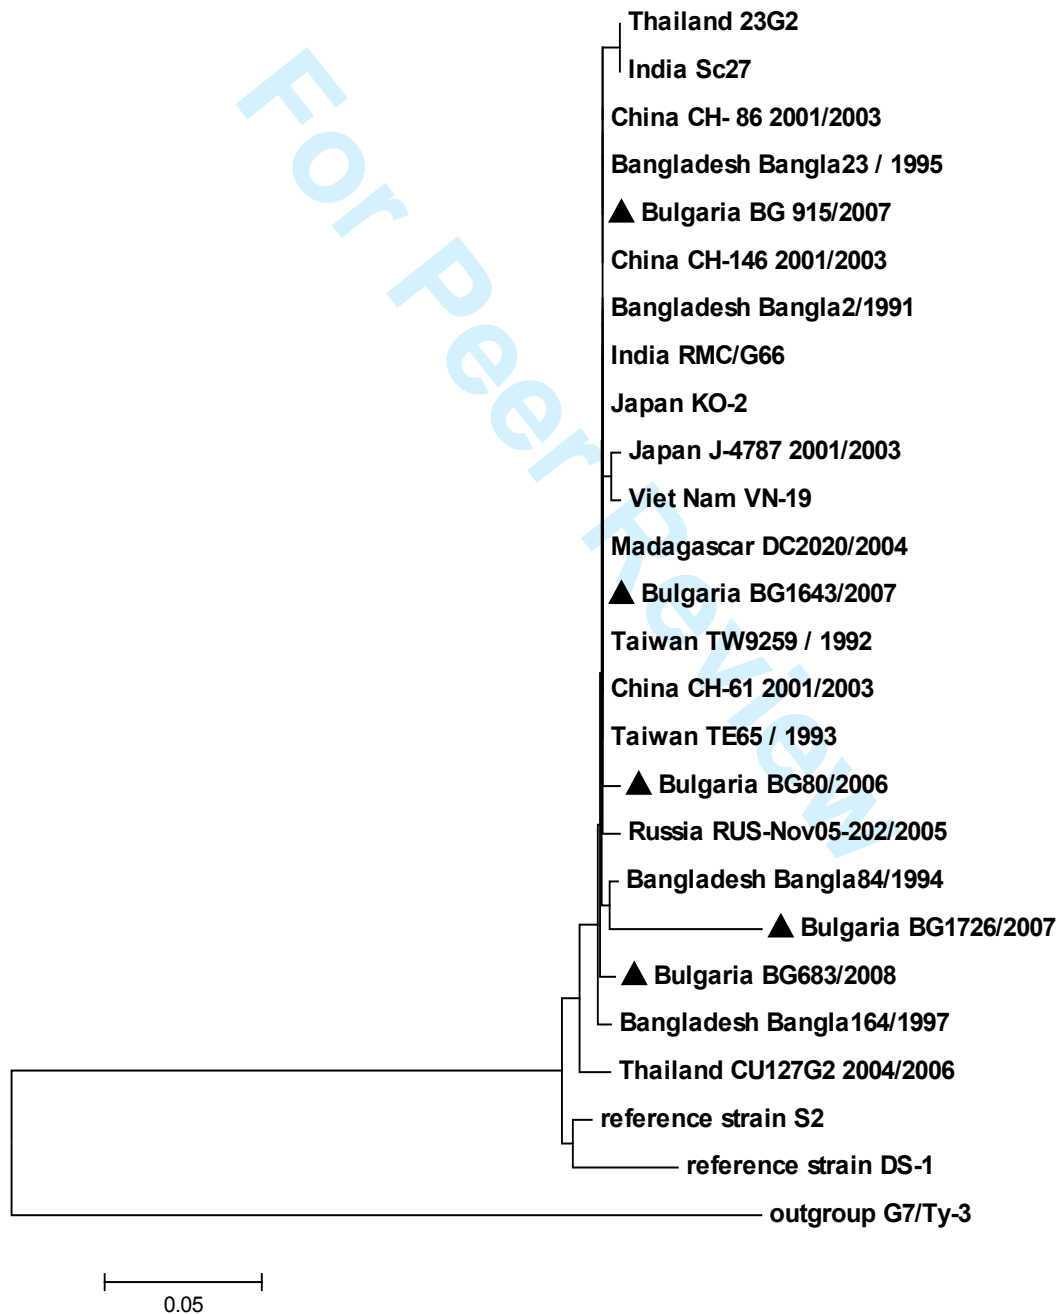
For Peer Review

Thailand 23G2
India Sc27
China CH- 86 2001/2003
Bangladesh Bangla23 / 1995
▲ Bulgaria BG 915/2007
China CH-146 2001/2003
Bangladesh Bangla2/1991
India RMC/G66
Japan KO-2
Japan J-4787 2001/2003
Viet Nam VN-19
Madagascar DC2020/2004
▲ Bulgaria BG1643/2007
Taiwan TW9259 / 1992
China CH-61 2001/2003
Taiwan TE65 / 1993
▲ Bulgaria BG80/2006
Russia RUS-Nov05-202/2005
Bangladesh Bangla84/1994
▲ Bulgaria BG1726/2007
▲ Bulgaria BG683/2008
Bangladesh Bangla164/1997
Thailand CU127G2 2004/2006
reference strain S2
reference strain DS-1
outgroup G7/Ty-3

0.05